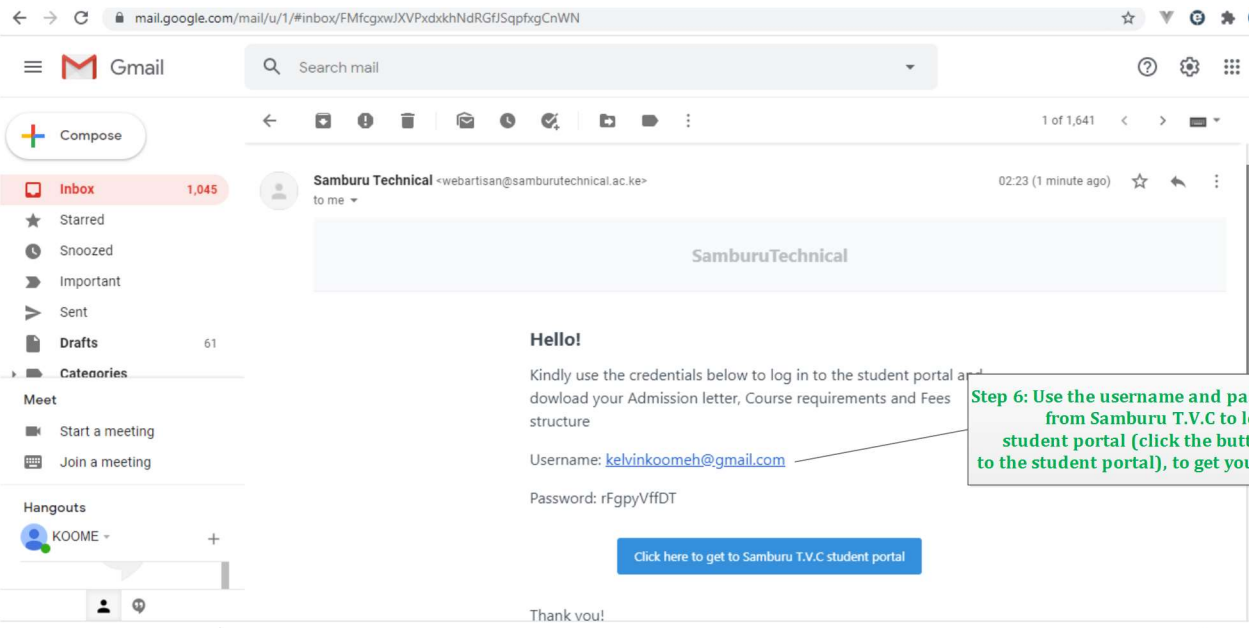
mail.google.com/mail/u/1/#inbox/FMfcgxwJXVPxdxkhNdRGfJSqpfxgCnWN

Gmail

Search mail

Compose

Inbox 1,045
Starred
Snoozed
Important
Sent
Drafts 61
Categories

Meet
Start a meeting
Join a meeting

Hangouts
KOOME

1 of 1,641

Samburu Technical <webartisan@samburutechnical.ac.ke>
to me

02:23 (1 minute ago)

SamburuTechnical

Hello!

Kindly use the credentials below to log in to the student portal and dowload your Admission letter, Course requirements and Fees structure

Username: kelvinkoomeh@gmail.com

Password: rFgpyVffDT

Click here to get to Samburu T.V.C student portal

Thank you!

Step 6: Use the username and pa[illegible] from Samburu T.V.C to l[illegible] student portal (click the butt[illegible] to the student portal), to get you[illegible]